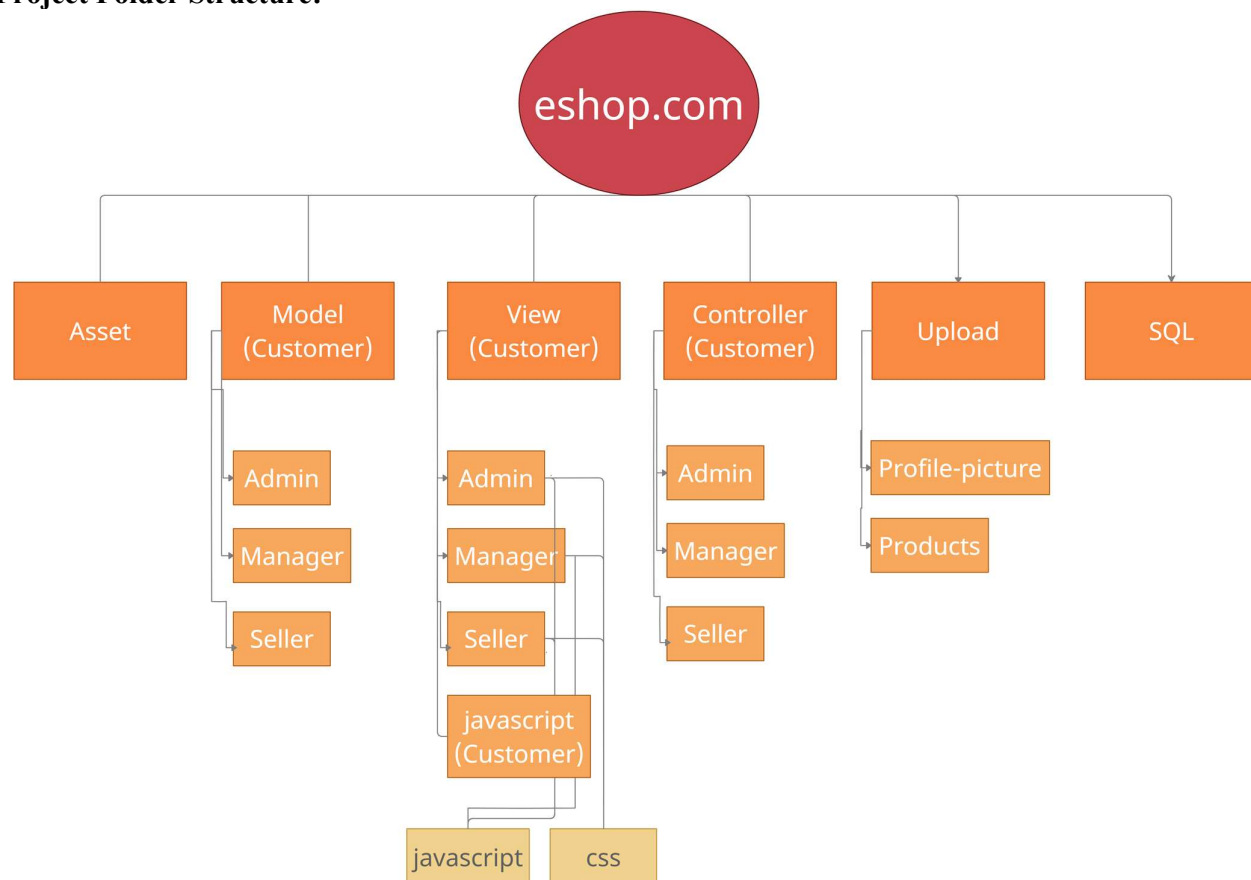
Project Folder Structure:

eshop.com

Asset

Model (Customer)

Admin

Manager

Seller

View (Customer)

Admin

Manager

Seller

javascript (Customer)

javascript

css

Controller (Customer)

Admin

Manager

Seller

Upload

Profile-picture

Products

SQL